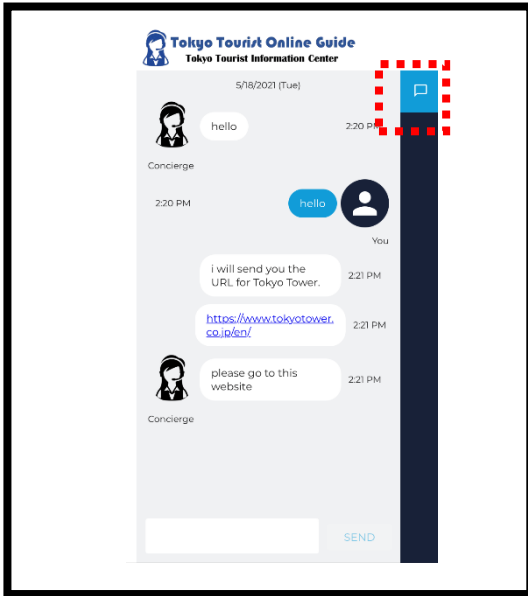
Tokyo Tourist Online Guide
Tokyo Tourist Information Center

5/18/2021 (Tue)

hello
2:20 PM
Concierge

2:20 PM
hello
You

i will send you the URL for Tokyo Tower.
2:21 PM

https://www.tokyotower.co.jp/en/
2:21 PM

please go to this website
2:21 PM
Concierge

SEND